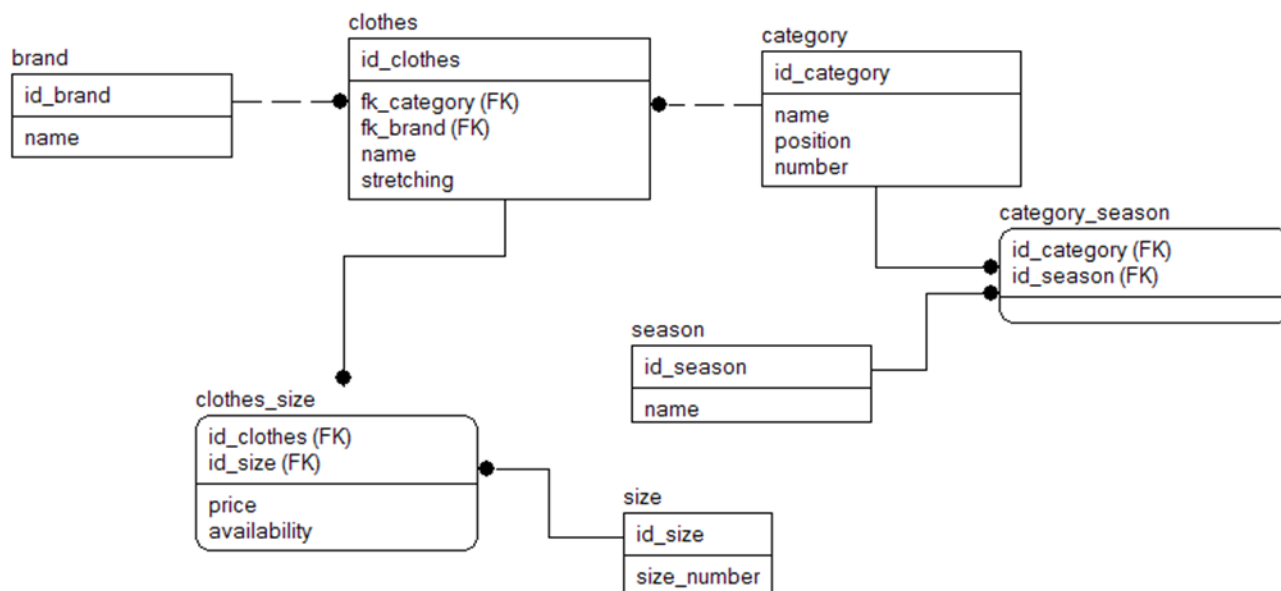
brand
id_brand
name

clothes
id_clothes
fk_category (FK)
fk_brand (FK)
name
stretching

category
id_category
name
position
number

category_season
id_category (FK)
id_season (FK)

season
id_season
name

clothes_size
id_clothes (FK)
id_size (FK)
price
availability

size
id_size
size_number